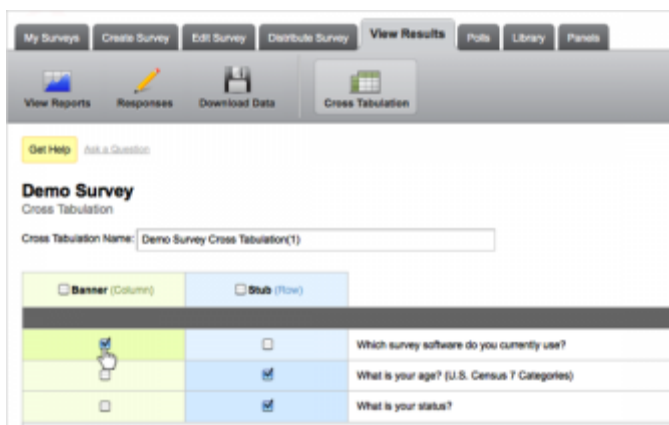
My Surveys | Create Survey | Edit Survey | Distribute Survey | View Results | Polls | Library | Panels

View Reports | Responses | Download Data | Cross Tabulation

Get Help | Ask a Question

Demo Survey
Cross Tabulation

Cross Tabulation Name: Demo Survey Cross Tabulation(1)

| Banner (Column) | Stub (Row) | |
|---|---|---|
| | | |
| ☑ | ☐ | Which survey software do you currently use? |
| ☐ | ☑ | What is your age? (U.S. Census 7 Categories) |
| ☐ | ☑ | What is your status? |